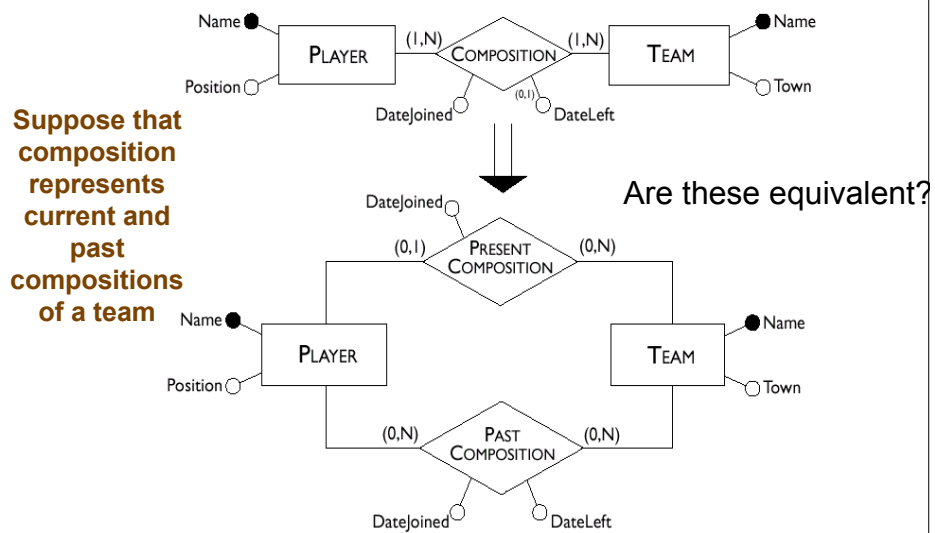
Name
PLAYER
(1,N)
COMPOSITION
(1,N)
TEAM
Name
Position
Town
DateJoined
(0,1)
DateLeft

Suppose that composition represents current and past compositions of a team

Are these equivalent?

DateJoined
(0,1)
PRESENT COMPOSITION
(0,N)
Name
PLAYER
Position
Name
TEAM
Town
(0,N)
PAST COMPOSITION
(0,N)
DateJoined
DateLeft